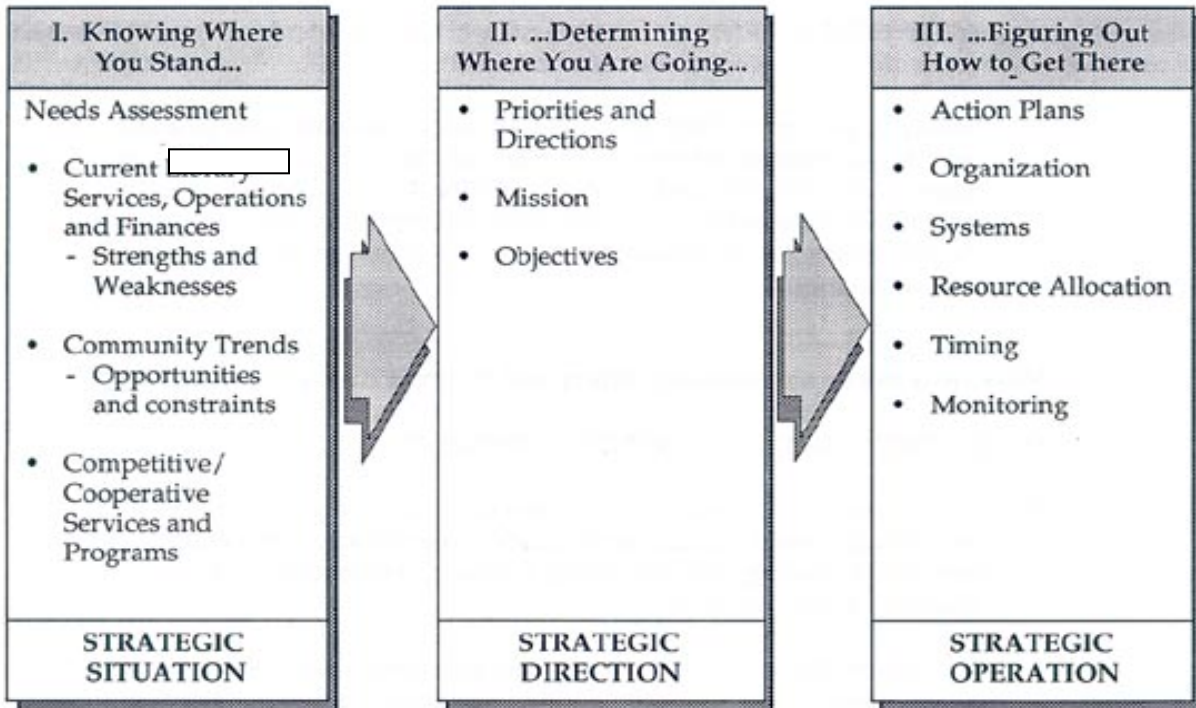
I. Knowing Where You Stand...

Needs Assessment

• Current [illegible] Services, Operations and Finances
  - Strengths and Weaknesses

• Community Trends
  - Opportunities and constraints

• Competitive/ Cooperative Services and Programs

STRATEGIC SITUATION

II. ...Determining Where You Are Going...

• Priorities and Directions

• Mission

• Objectives

STRATEGIC DIRECTION

III. ...Figuring Out How to Get There

• Action Plans

• Organization

• Systems

• Resource Allocation

• Timing

• Monitoring

STRATEGIC OPERATION